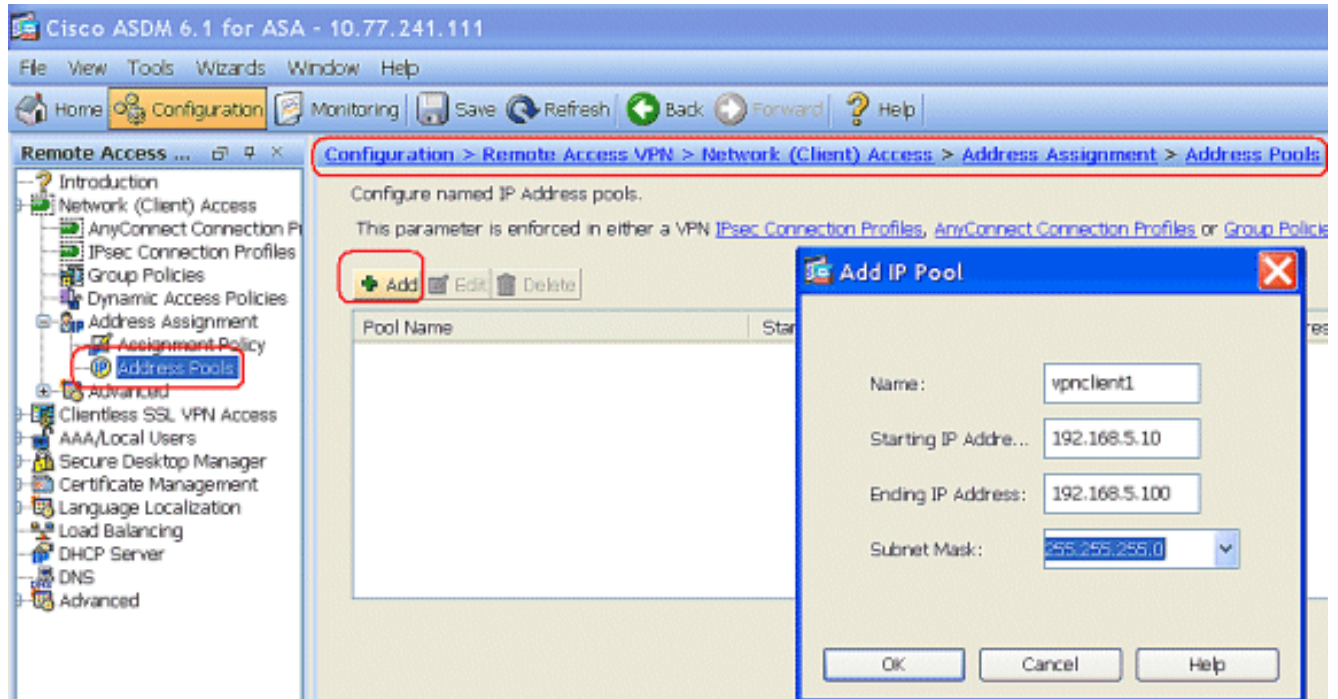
Cisco ASDM 6.1 for ASA - 10.77.241.111

File View Tools Wizards Window Help

Home Configuration Monitoring Save Refresh Back Forward Help

Remote Access ...

Introduction
Network (Client) Access
AnyConnect Connection Pr
IPsec Connection Profiles
Group Policies
Dynamic Access Policies
Address Assignment
Assignment Policy
Address Pools
Advanced
Clientless SSL VPN Access
AAA/Local Users
Secure Desktop Manager
Certificate Management
Language Localization
Load Balancing
DHCP Server
DNS
Advanced

Configuration > Remote Access VPN > Network (Client) Access > Address Assignment > Address Pools

Configure named IP Address pools.

This parameter is enforced in either a VPN IPsec Connection Profiles, AnyConnect Connection Profiles or Group Policie

Add Edit Delete

Pool Name Star res

Add IP Pool

Name: vpnclient1

Starting IP Addre... 192.168.5.10

Ending IP Address: 192.168.5.100

Subnet Mask: 255.255.255.0

OK Cancel Help